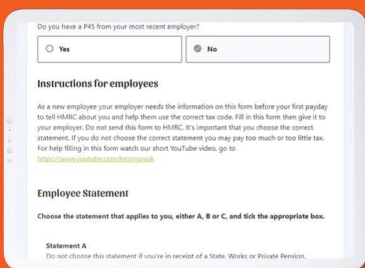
Do you have a P45 from your most recent employer?

Yes

No

Instructions for employees

As a new employee your employer needs the information on this form before your first payday to tell HMRC about you and help them use the correct tax code. Fill in this form then give it to your employer. Do not send this form to HMRC. It's important that you choose the correct statement. If you do not choose the correct statement you may pay too much or too little tax. For help filling in this form watch our short YouTube video, go to https://www.youtube.com/hmrcgovuk

Employee Statement

Choose the statement that applies to you, either A, B or C, and tick the appropriate box.

Statement A

Do not choose this statement if you're in receipt of a State, Works or Private Pension.